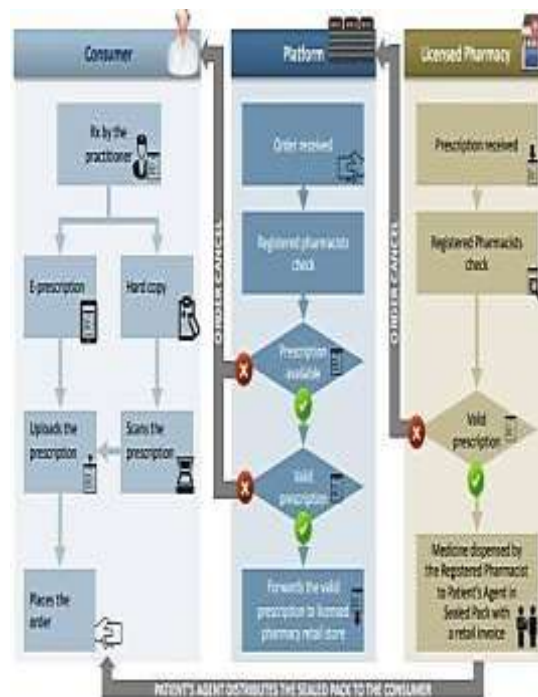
Consumer

Platform

Licensed Pharmacy

Rx by the practitioner

E-prescription

Hard copy

Uploads the prescription

Scans the prescription

Places the order

Order received

Registered pharmacists check

Prescription available

Valid prescription

Forwards the valid prescription to licensed pharmacy retail store

ORDER CANCEL

Prescription received

Registered Pharmacists check

Valid prescription

Medicine dispensed by the Registered Pharmacist to Patient's Agent in Sealed Pack with a retail invoice

ORDER CANCEL

PATIENT'S AGENT DISTRIBUTES THE SEALED PACK TO THE CONSUMER